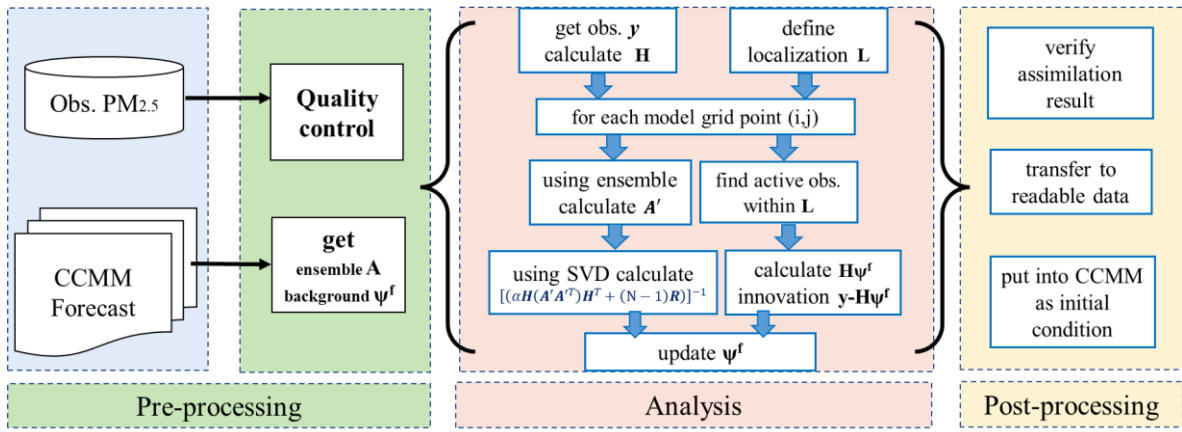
Obs. PM$_{2.5}$

CCMM Forecast

Quality control

get ensemble A background $\psi^f$

get obs. $y$ calculate H

define localization L

for each model grid point (i,j)

using ensemble calculate $A'$

find active obs. within L

using SVD calculate $[(\alpha H(A'A'^T)H^T + (N-1)R)]^{-1}$

calculate H$\psi^f$ innovation y-H$\psi^f$

update $\psi^f$

verify assimilation result

transfer to readable data

put into CCMM as initial condition

Pre-processing

Analysis

Post-processing